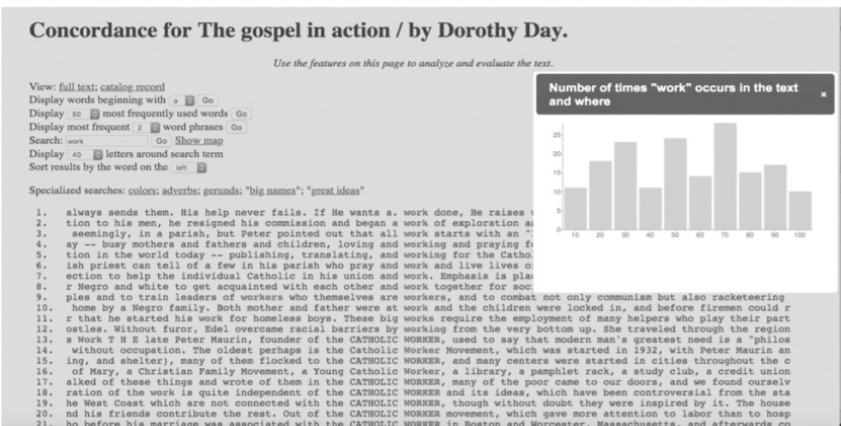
Concordance for The gospel in action / by Dorothy Day.

Use the features on this page to analyze and evaluate the text.

View: full text; catalog record
Display words beginning with a Go
Display 50 most frequently used words Go
Display most frequent 2 word phrases Go
Search: work Go Show map
Display 40 letters around search term
Sort results by the word on the left

Specialized searches: colors; adverbs; gerunds; "big names"; "great ideas"

Number of times "work" occurs in the text and where

×

25
20
15
10
5
0

10 20 30 40 50 60 70 80 90 100

1. always sends them. His help never fails. If He wants a. work done, He raises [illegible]
2. tion to his men, he resigned his commission and began a work of exploration a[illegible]
3. seemingly, in a parish, but Peter pointed out that all work starts with an "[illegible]
4. ay -- busy mothers and fathers and children, loving and working and praying f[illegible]
5. tion in the world today -- publishing, translating, and working for the Cathol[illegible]
6. ish priest can tell of a few in his parish who pray and work and live lives o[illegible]
7. ection to help the individual Catholic in his union and work. Emphasis is pla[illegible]
8. r Negro and white to get acquainted with each other and work together for soc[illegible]
9. ples and to train leaders of workers who themselves are workers, and to combat not only communism but also racketeering
10. home by a Negro family. Both mother and father were at work and the children were locked in, and before firemen could r
11. r that he started his work for homeless boys. These big works require the employment of many helpers who play their part
12. ostles. Without furor, Edel overcame racial barriers by working from the very bottom up. She traveled through the region
13. s Work T H E late Peter Maurin, founder of the CATHOLIC WORKER, used to say that modern man's greatest need is a "philos
14. without occupation. The oldest perhaps is the Catholic Worker Movement, which was started in 1932, with Peter Maurin an
15. ing, and shelter), many of them flocked to the CATHOLIC WORKER, and many centers were started in cities throughout the c
16. of Mary, a Christian Family Movement, a Young Catholic Worker, a library, a pamphlet rack, a study club, a credit union
17. alked of these things and wrote of them in the CATHOLIC WORKER, many of the poor came to our doors, and we found ourselv
18. ration of the work is quite independent of the CATHOLIC WORKER and its ideas, which have been controversial from the sta
19. he West Coast which are not connected with the CATHOLIC WORKER, though without doubt they were inspired by it. The house
20. nd his friends contribute the rest. Out of the CATHOLIC WORKER movement, which gave more attention to labor than to hosp
21. ho before his marriage was associated with the CATHOLIC WORKER in Boston and Worcester, Massachusetts, and afterwards co